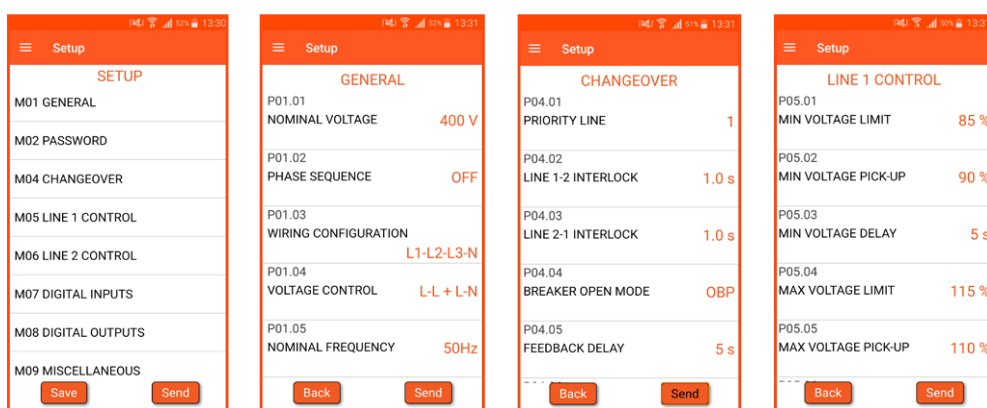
52% 13:30

Setup

SETUP

M01 GENERAL

M02 PASSWORD

M04 CHANGEOVER

M05 LINE 1 CONTROL

M06 LINE 2 CONTROL

M07 DIGITAL INPUTS

M08 DIGITAL OUTPUTS

M09 MISCELLANEOUS

Save Send

52% 13:31

Setup

GENERAL

P01.01
NOMINAL VOLTAGE 400 V

P01.02
PHASE SEQUENCE OFF

P01.03
WIRING CONFIGURATION L1-L2-L3-N

P01.04
VOLTAGE CONTROL L-L + L-N

P01.05
NOMINAL FREQUENCY 50Hz

Back Send

51% 13:31

Setup

CHANGEOVER

P04.01
PRIORITY LINE 1

P04.02
LINE 1-2 INTERLOCK 1.0 s

P04.03
LINE 2-1 INTERLOCK 1.0 s

P04.04
BREAKER OPEN MODE OBP

P04.05
FEEDBACK DELAY 5 s

Back Send

50% 13:3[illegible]

Setup

LINE 1 CONTROL

P05.01
MIN VOLTAGE LIMIT 85 %

P05.02
MIN VOLTAGE PICK-UP 90 %

P05.03
MIN VOLTAGE DELAY 5 s

P05.04
MAX VOLTAGE LIMIT 115 %

P05.05
MAX VOLTAGE PICK-UP 110 %

Back Send